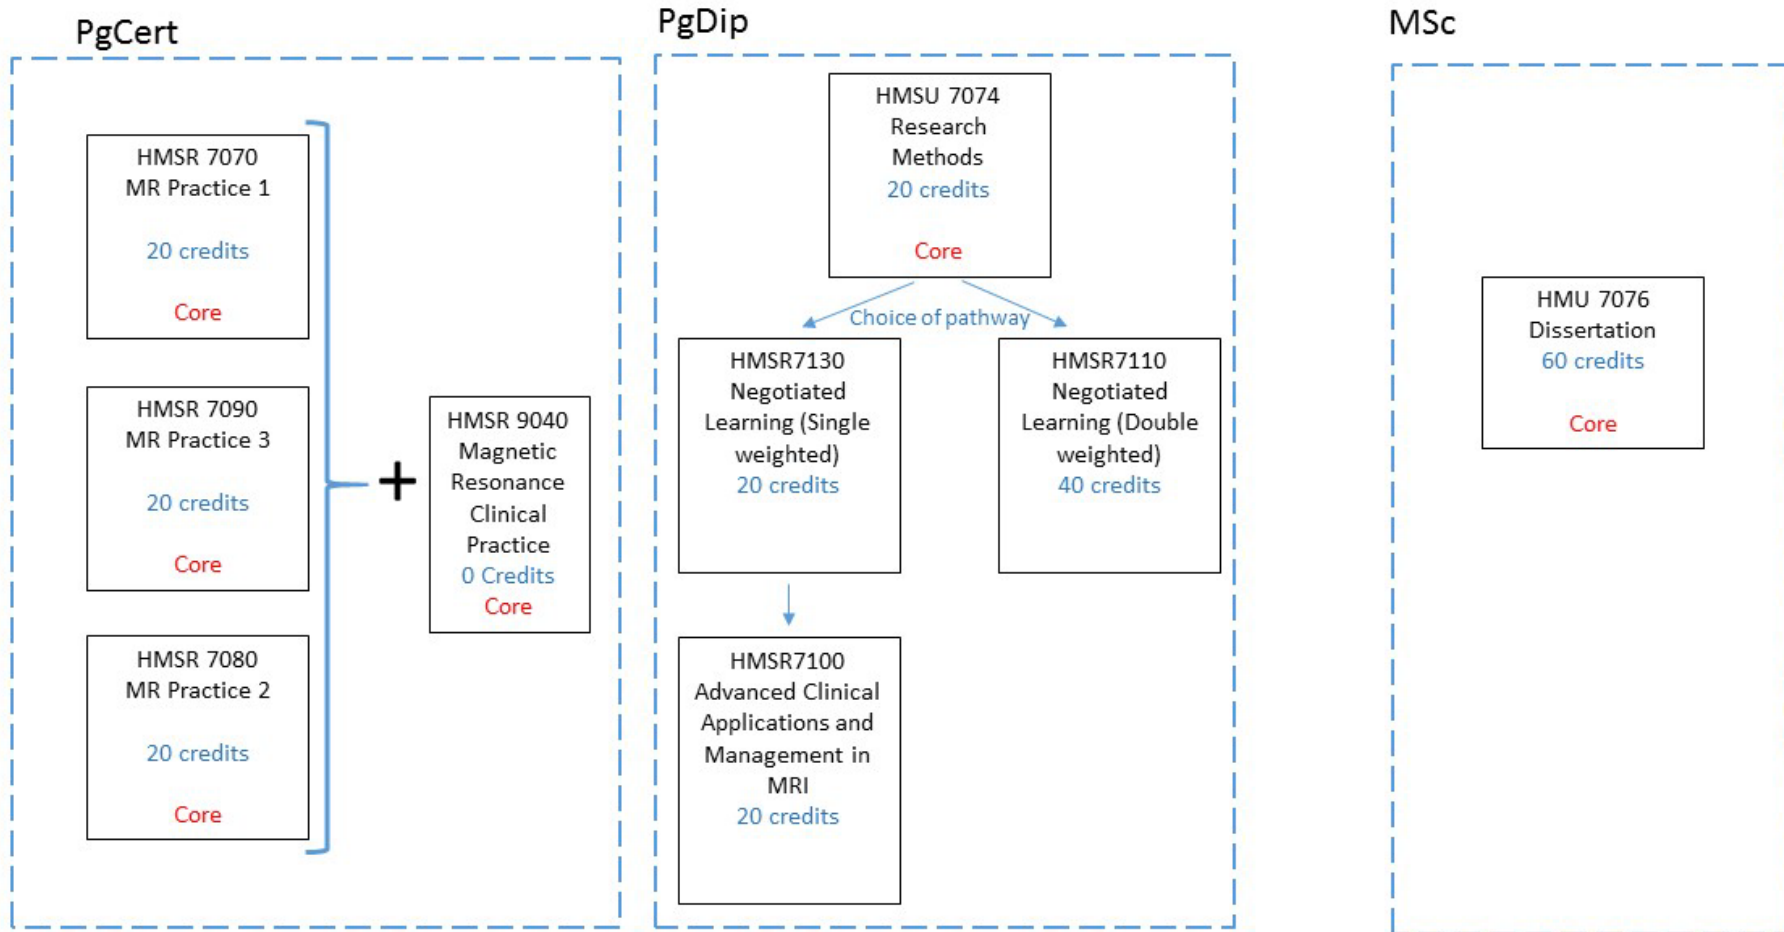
PgCert

HMSR 7070
MR Practice 1

20 credits

Core

HMSR 7090
MR Practice 3

20 credits

Core

HMSR 7080
MR Practice 2

20 credits

Core

+

HMSR 9040
Magnetic Resonance Clinical Practice
0 Credits
Core

PgDip

HMSU 7074
Research Methods
20 credits

Core

Choice of pathway

HMSR7130
Negotiated Learning (Single weighted)
20 credits

HMSR7110
Negotiated Learning (Double weighted)
40 credits

HMSR7100
Advanced Clinical Applications and Management in MRI
20 credits

MSc

HMU 7076
Dissertation
60 credits

Core